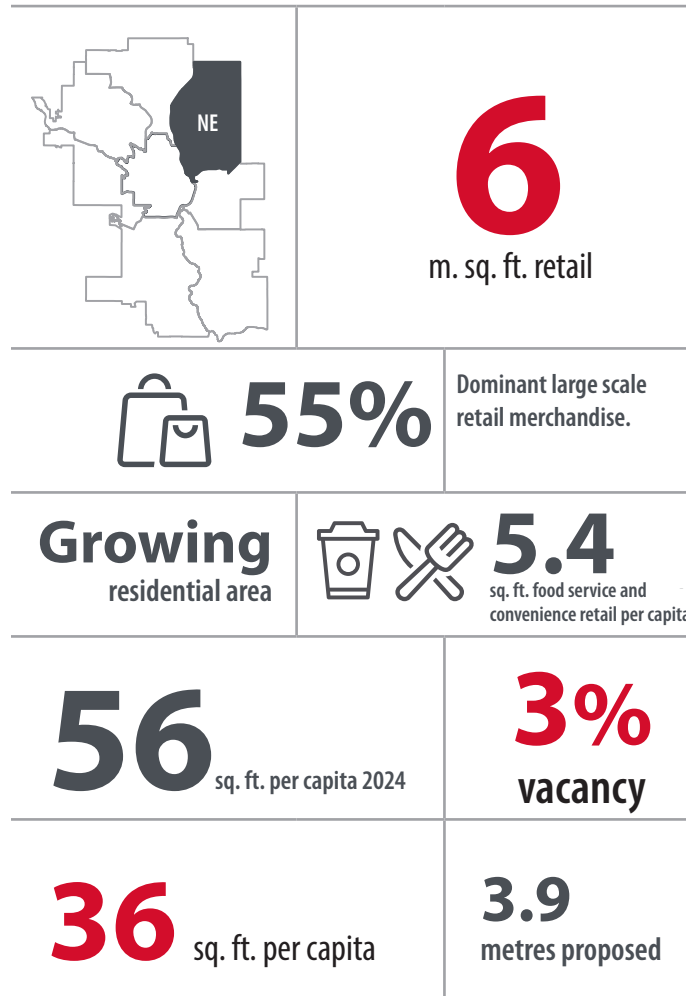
NE

6
m. sq. ft. retail

55%
Dominant large scale retail merchandise.

Growing
residential area

5.4
sq. ft. food service and convenience retail per capita

56
sq. ft. per capita 2024

3%
vacancy

36
sq. ft. per capita

3.9
metres proposed